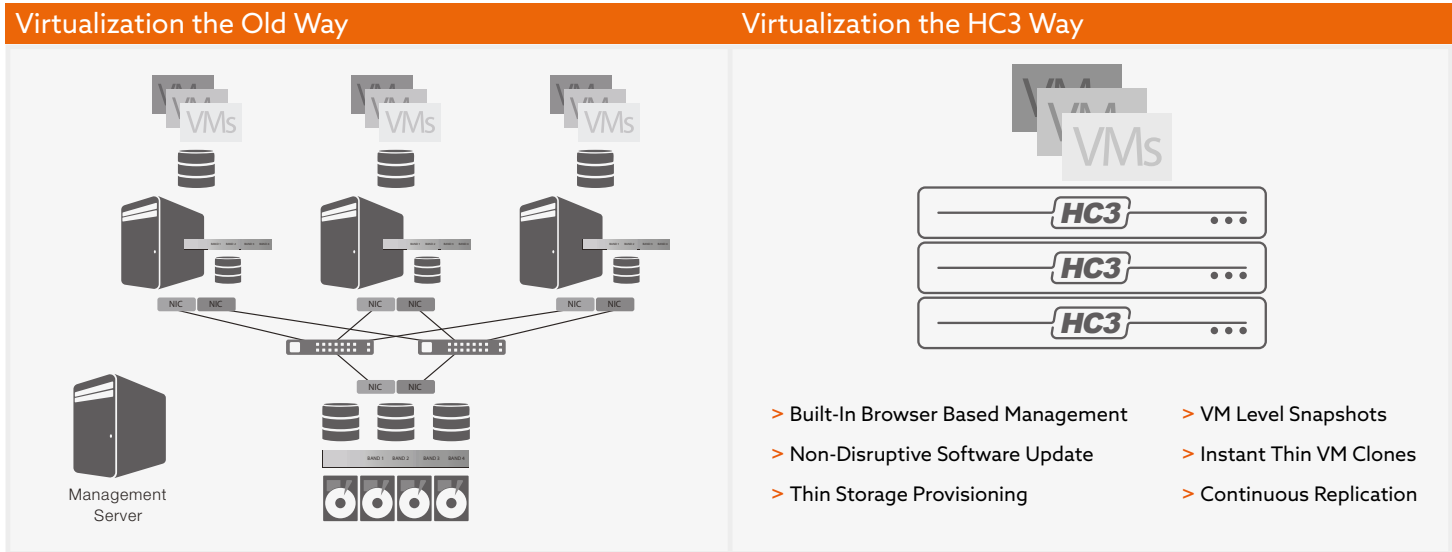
Virtualization the Old Way

VMs VMs VMs

NIC NIC NIC NIC NIC NIC

NIC NIC

BAND 1 BAND 2 BAND 3 BAND 4

Management Server

Virtualization the HC3 Way

VMs

HC3
HC3
HC3

> Built-In Browser Based Management
> Non-Disruptive Software Update
> Thin Storage Provisioning

> VM Level Snapshots
> Instant Thin VM Clones
> Continuous Replication